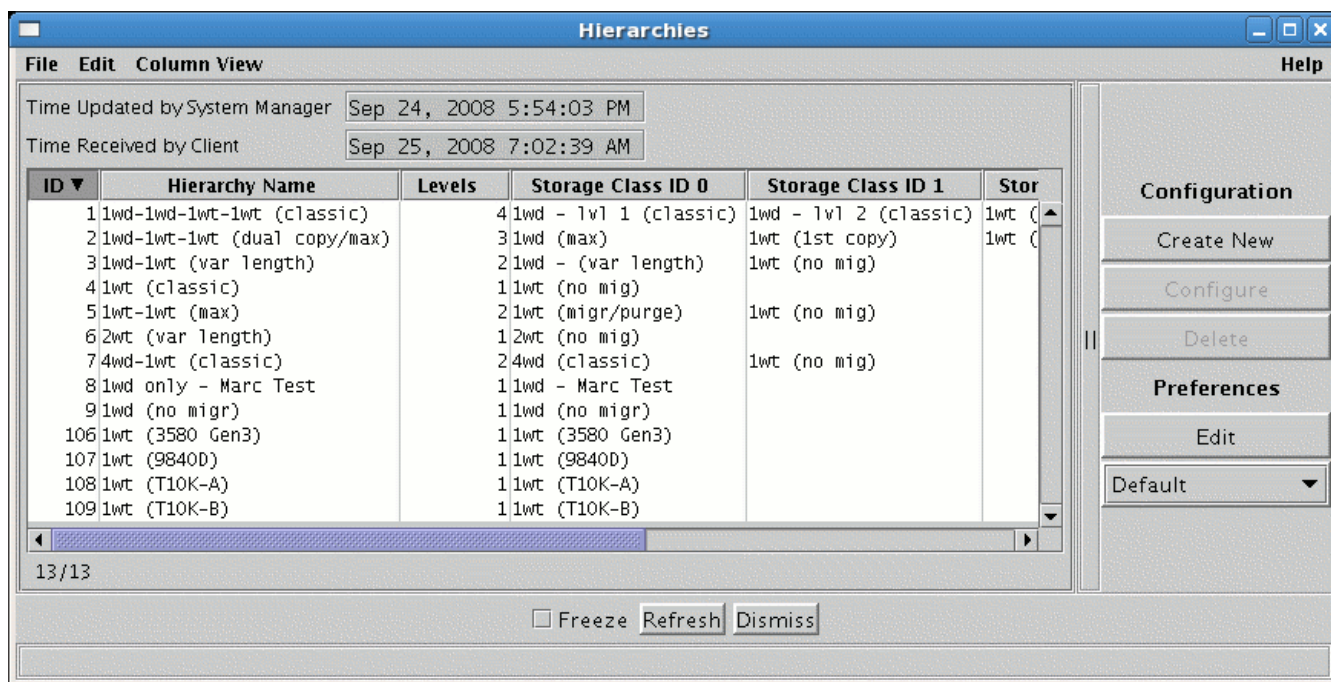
Hierarchies

File Edit Column View Help

Time Updated by System Manager Sep 24, 2008 5:54:03 PM

Time Received by Client Sep 25, 2008 7:02:39 AM

| ID ▼ | Hierarchy Name | Levels | Storage Class ID 0 | Storage Class ID 1 | Stor |
|---|---|---|---|---|---|
| 1 | 1wd-1wd-1wt-1wt (classic) | 4 | 1wd - lvl 1 (classic) | 1wd - lvl 2 (classic) | 1wt ( |
| 2 | 1wd-1wt-1wt (dual copy/max) | 3 | 1wd (max) | 1wt (1st copy) | 1wt ( |
| 3 | 1wd-1wt (var length) | 2 | 1wd - (var length) | 1wt (no mig) | |
| 4 | 1wt (classic) | 1 | 1wt (no mig) | | |
| 5 | 1wt-1wr (max) | 2 | 1wt (migr/purge) | 1wt (no mig) | |
| 6 | 2wt (var length) | 1 | 2wt (no mig) | | |
| 7 | 4wd-1wt (classic) | 2 | 4wd (classic) | 1wt (no mig) | |
| 8 | 1wd only - Marc Test | 1 | 1wd - Marc Test | | |
| 9 | 1wd (no migr) | 1 | 1wd (no migr) | | |
| 106 | 1wt (3580 Gen3) | 1 | 1wt (3580 Gen3) | | |
| 107 | 1wt (9840D) | 1 | 1wt (9840D) | | |
| 108 | 1wt (T10K-A) | 1 | 1wt (T10K-A) | | |
| 109 | 1wt (T10K-B) | 1 | 1wt (T10K-B) | | |

13/13

Configuration

Create New

Configure

Delete

Preferences

Edit

Default

Freeze Refresh Dismiss